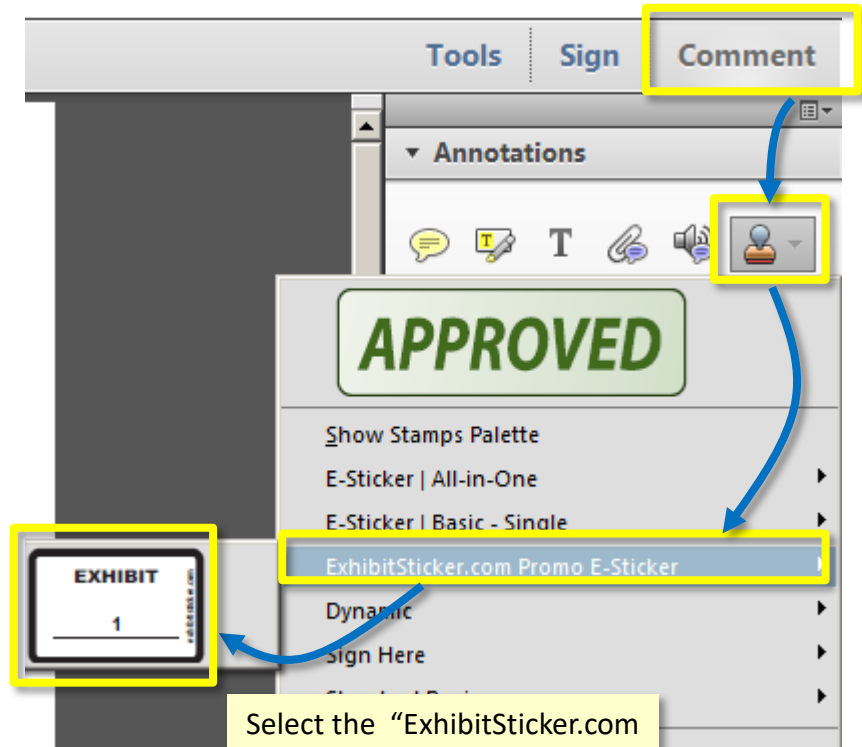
Tools
Sign
Comment

Annotations

APPROVED

Show Stamps Palette
E-Sticker | All-in-One
E-Sticker | Basic - Single
ExhibitSticker.com Promo E-Sticker
Dynamic
Sign Here
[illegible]

EXHIBIT
1
exhibitsticker.com

Select the "ExhibitSticker.com